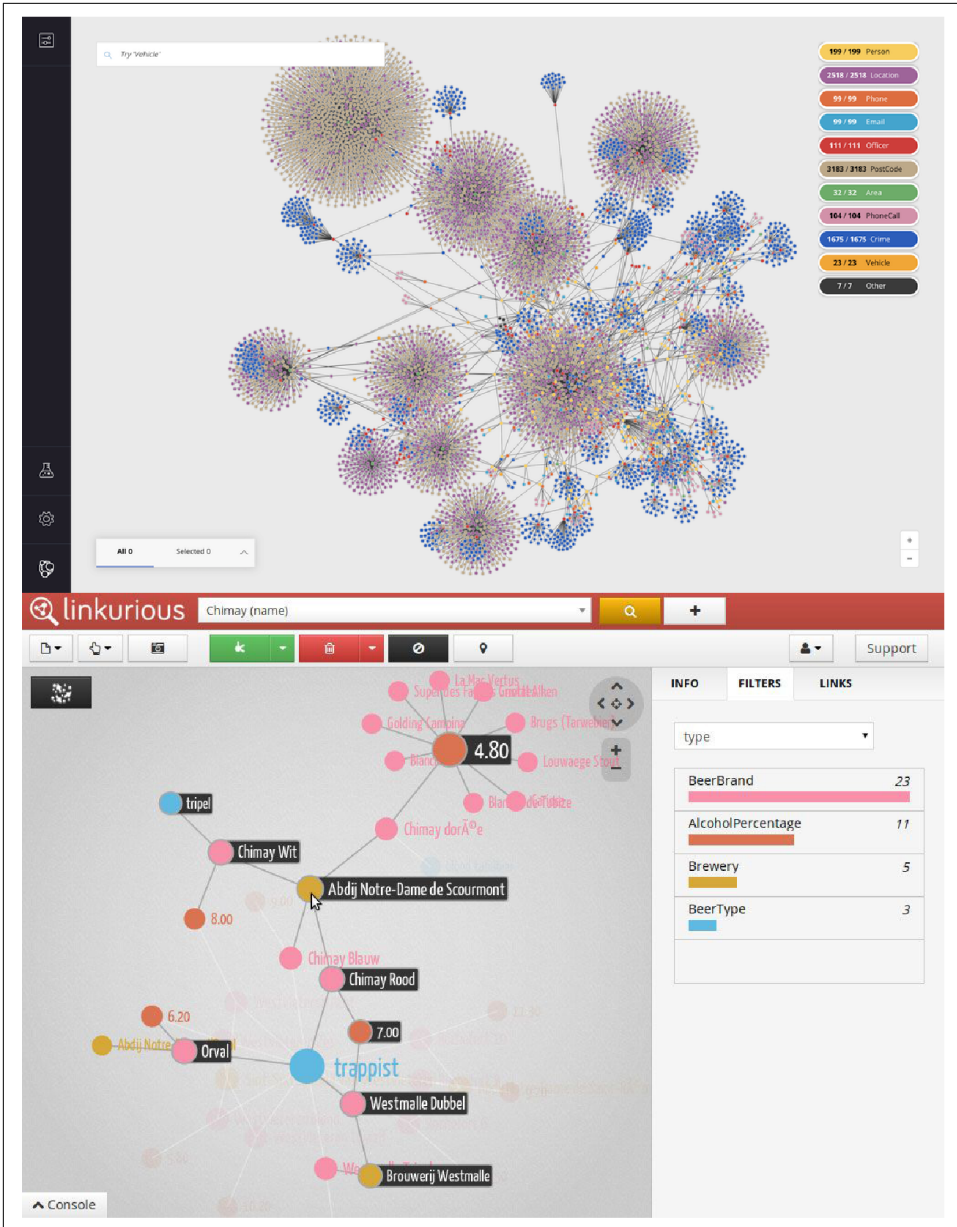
Try 'Vehicle'

199 / 199 Person
2518 / 2518 Location
99 / 99 Phone
99 / 99 Email
111 / 111 Officer
3183 / 3183 PostCode
32 / 32 Area
104 / 104 PhoneCall
1675 / 1675 Crime
23 / 23 Vehicle
7 / 7 Other

All 0
Selected 0

linkurious
Chimay (name)

Support

INFO
FILTERS
LINKS

type

| BeerBrand | 23 |
|---|---|
| AlcoholPercentage | 11 |
| Brewery | 5 |
| BeerType | 3 |

La Mat Verfus
Supérieure Fa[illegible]
Golding Camping
Brugs (Tarwebier)
4.80
Blanc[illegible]
Louwaege Stout
Blanche de Tubize
tripel
Chimay dorÃ©e
Chimay Wit
Abdij Notre-Dame de Scourmont
8.00
Chimay Blauw
Chimay Rood
6.20
7.00
Abdij Notre
Orval
trappist
Westmalle Dubbel
Brouwerij Westmalle

Console